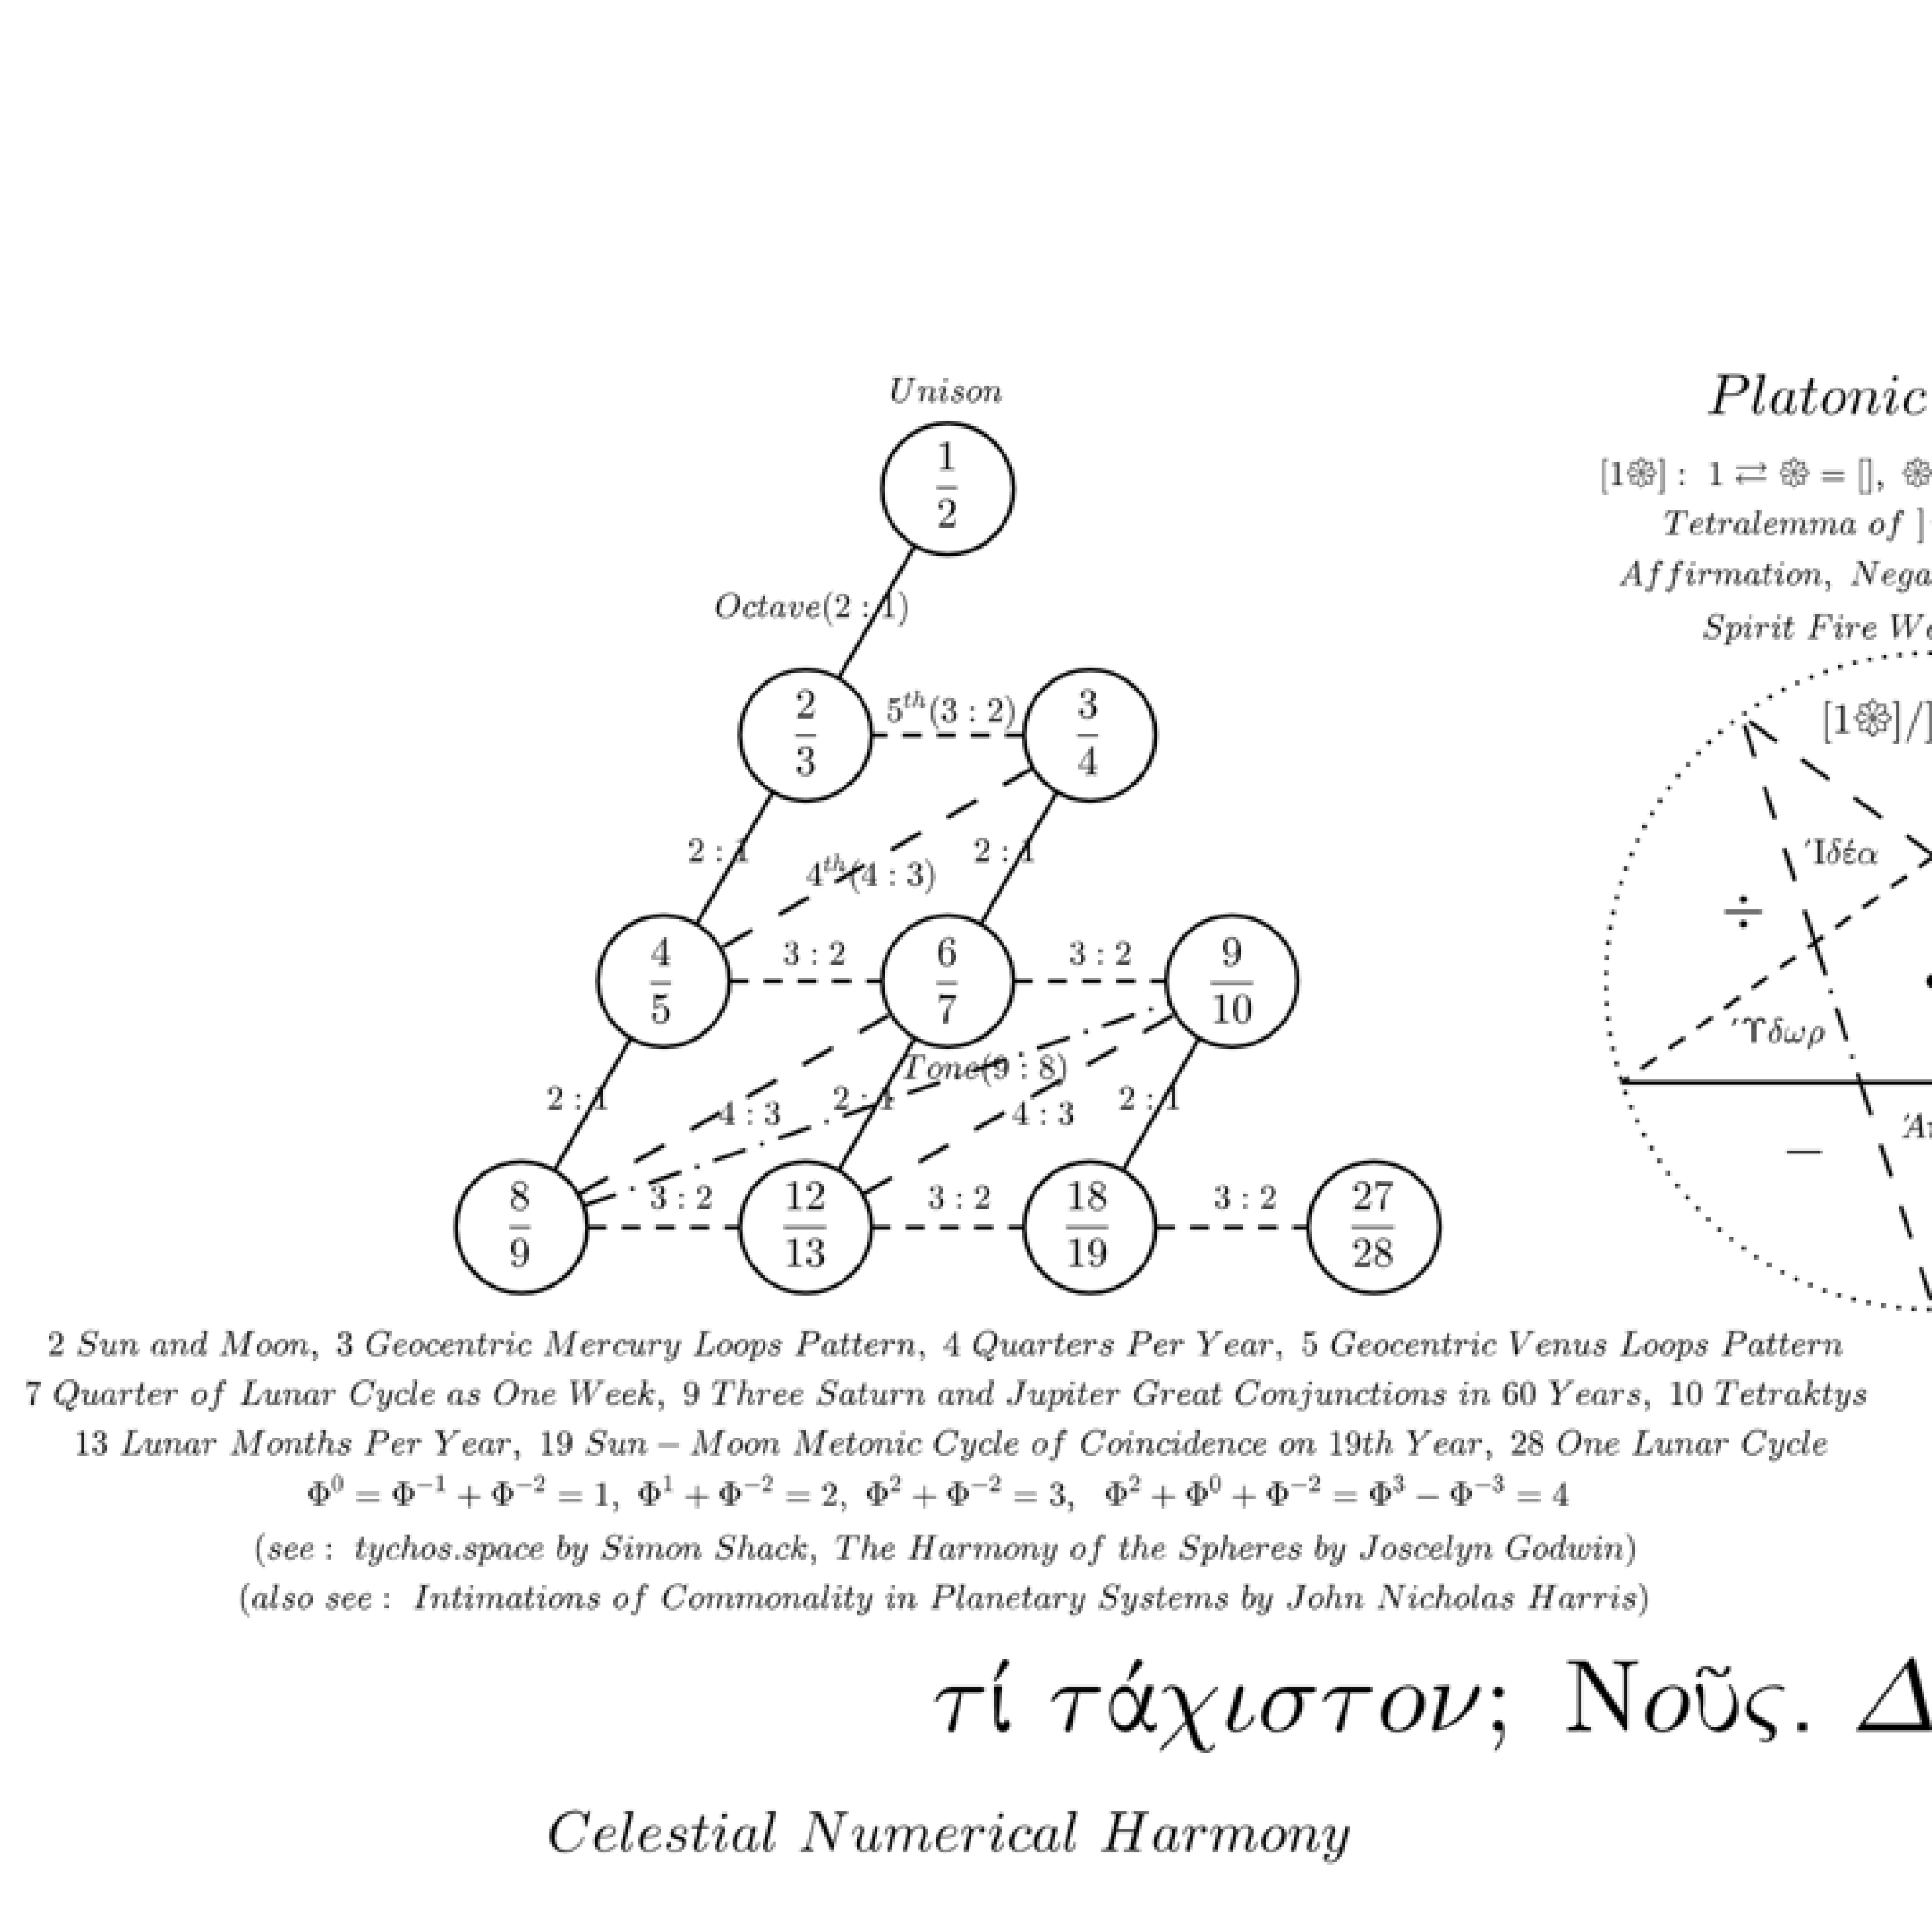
Unison

$\frac{1}{2}$

Octave(2 : 1)

$\frac{2}{3}$

$5^{th}(3:2)$

$\frac{3}{4}$

2 : 1

$4^{th}(4:3)$

2 : 1

$\frac{4}{5}$

3 : 2

$\frac{6}{7}$

3 : 2

$\frac{9}{10}$

Tone(9 : 8)

2 : 1

4 : 3

2 : 1

4 : 3

2 : 1

$\frac{8}{9}$

3 : 2

$\frac{12}{13}$

3 : 2

$\frac{18}{19}$

3 : 2

$\frac{27}{28}$

Platonic

[1❁] : 1 ⇄ ❁ = [], ❁

Tetralemma of ]

Affirmation, Nega

Spirit Fire W

[1❁]/]

Ἰδέα

÷

Ὕδωρ

Ἀ

−

2 Sun and Moon, 3 Geocentric Mercury Loops Pattern, 4 Quarters Per Year, 5 Geocentric Venus Loops Pattern
7 Quarter of Lunar Cycle as One Week, 9 Three Saturn and Jupiter Great Conjunctions in 60 Years, 10 Tetraktys
13 Lunar Months Per Year, 19 Sun − Moon Metonic Cycle of Coincidence on 19th Year, 28 One Lunar Cycle
$\Phi^0 = \Phi^{-1} + \Phi^{-2} = 1,\ \Phi^1 + \Phi^{-2} = 2,\ \Phi^2 + \Phi^{-2} = 3,\ \ \Phi^2 + \Phi^0 + \Phi^{-2} = \Phi^3 - \Phi^{-3} = 4$
(see : tychos.space by Simon Shack, The Harmony of the Spheres by Joscelyn Godwin)
(also see : Intimations of Commonality in Planetary Systems by John Nicholas Harris)

τί τάχιστον; Νοῦς. Δ

Celestial Numerical Harmony